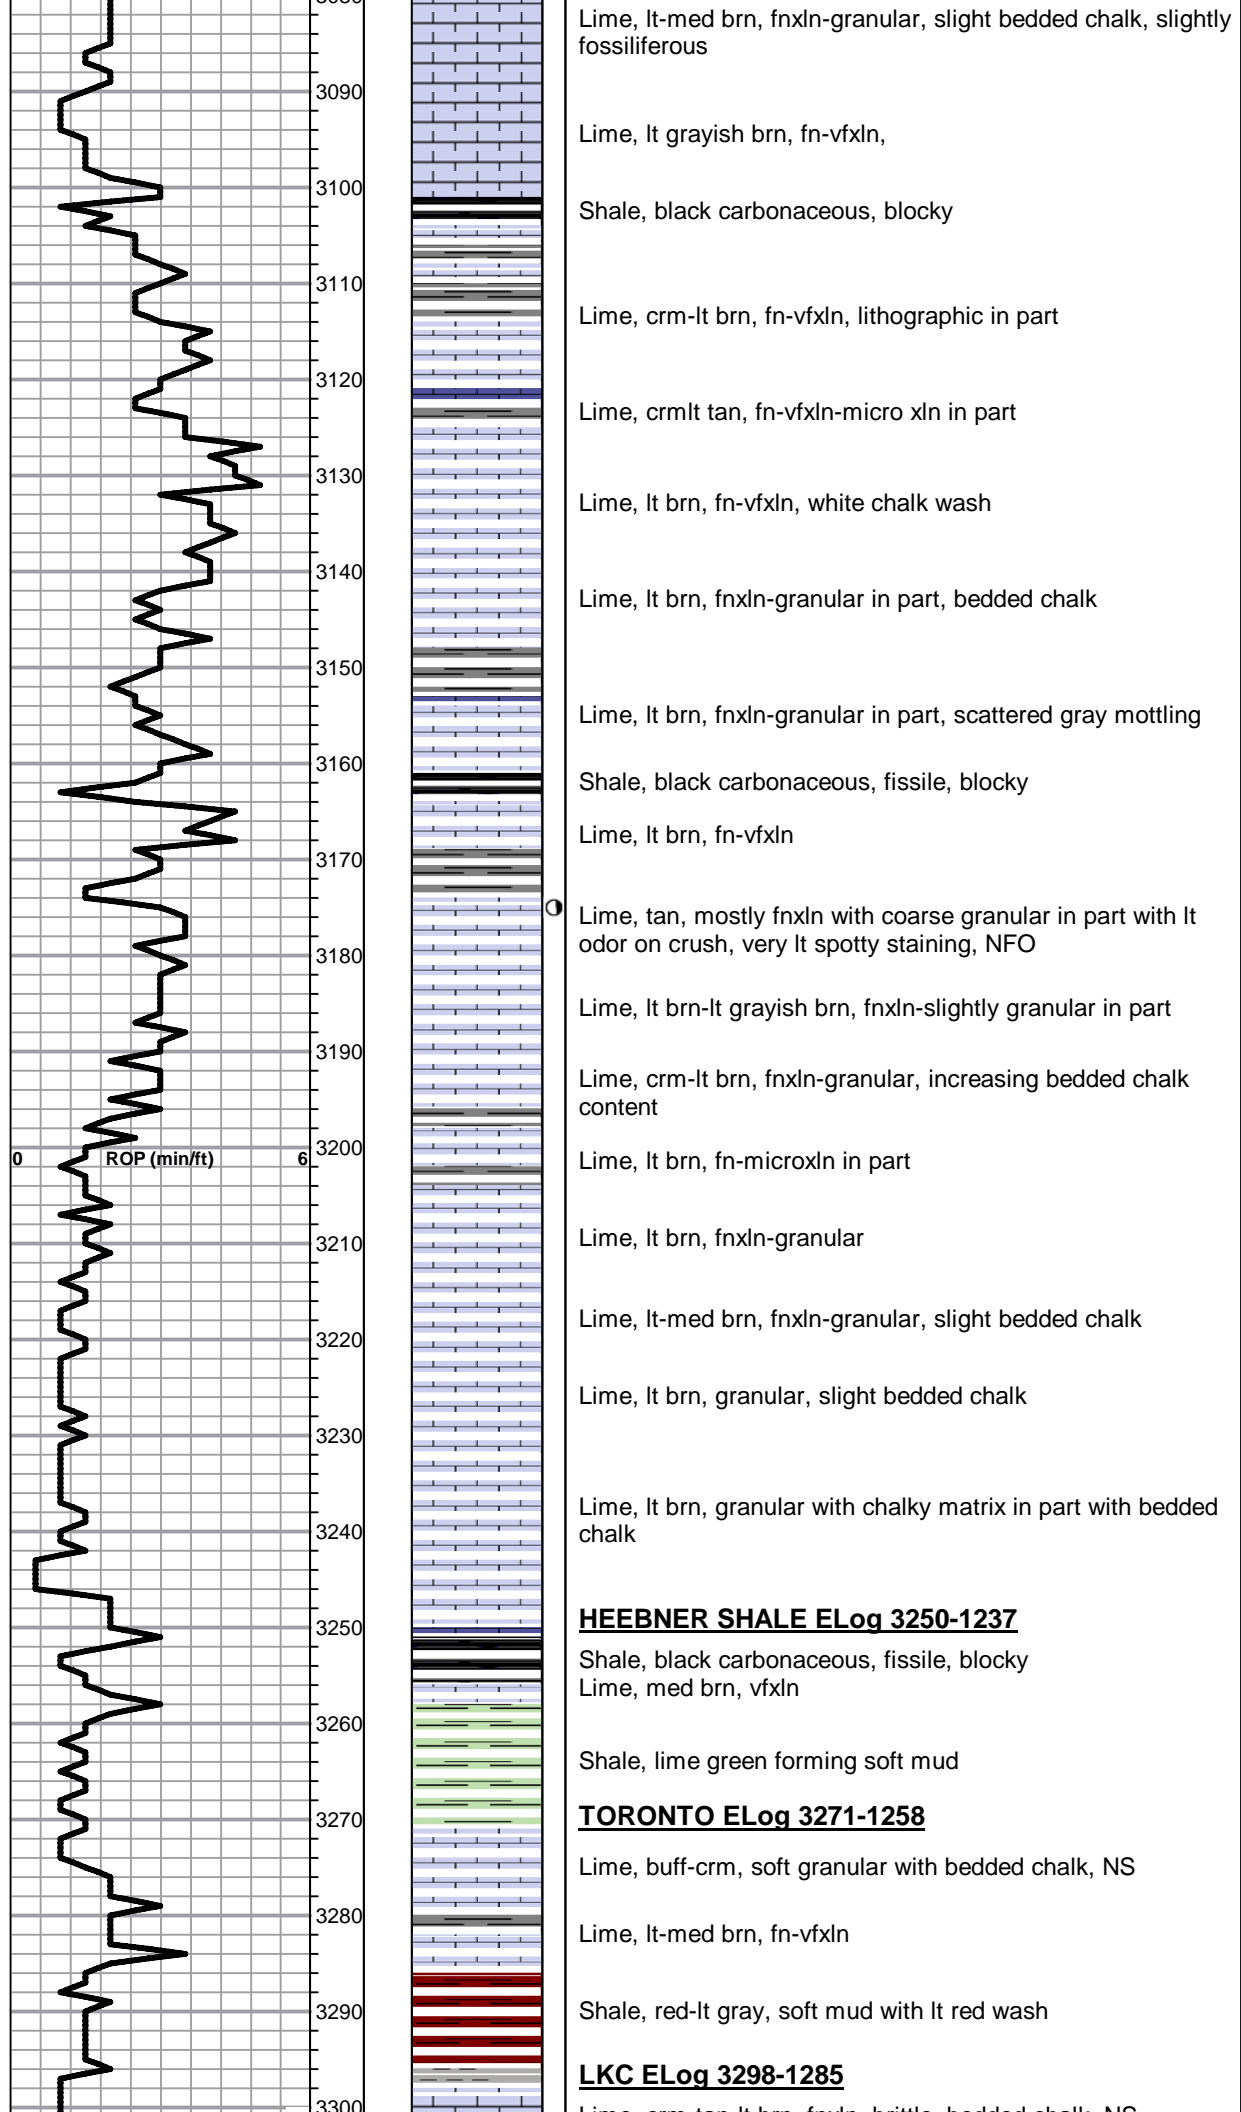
Lime, lt-med brn, fnxln-granular, slight bedded chalk, slightly fossiliferous

3090

Lime, lt grayish brn, fn-vfxln,

3100

Shale, black carbonaceous, blocky

3110

Lime, crm-lt brn, fn-vfxln, lithographic in part

3120

Lime, crmlt tan, fn-vfxln-micro xln in part

3130

Lime, lt brn, fn-vfxln, white chalk wash

3140

Lime, lt brn, fnxln-granular in part, bedded chalk

3150

Lime, lt brn, fnxln-granular in part, scattered gray mottling

3160

Shale, black carbonaceous, fissile, blocky

Lime, lt brn, fn-vfxln

3170

Lime, tan, mostly fnxln with coarse granular in part with lt odor on crush, very lt spotty staining, NFO

3180

Lime, lt brn-lt grayish brn, fnxln-slightly granular in part

3190

Lime, crm-lt brn, fnxln-granular, increasing bedded chalk content

0 ROP (min/ft) 6 3200

Lime, lt brn, fn-microxln in part

3210

Lime, lt brn, fnxln-granular

Lime, lt-med brn, fnxln-granular, slight bedded chalk

3220

Lime, lt brn, granular, slight bedded chalk

3230

Lime, lt brn, granular with chalky matrix in part with bedded chalk

3240

HEEBNER SHALE ELog 3250-1237

3250

Shale, black carbonaceous, fissile, blocky
Lime, med brn, vfxln

3260

Shale, lime green forming soft mud

3270

TORONTO ELog 3271-1258

Lime, buff-crm, soft granular with bedded chalk, NS

3280

Lime, lt-med brn, fn-vfxln

3290

Shale, red-lt gray, soft mud with lt red wash

LKC ELog 3298-1285

3300

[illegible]